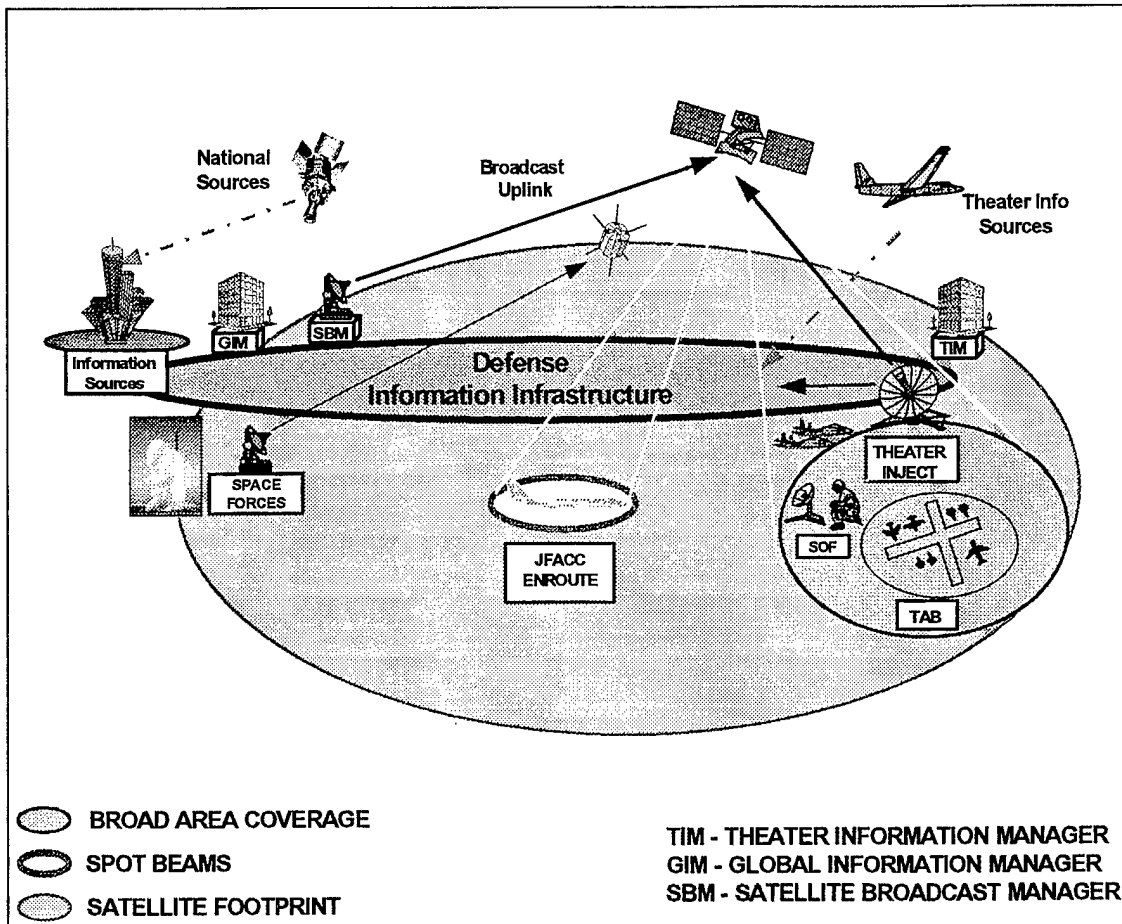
National Sources

Broadcast Uplink

Theater Info Sources

Information Sources

GIM

SBM

TIM

Defense Information Infrastructure

SPACE FORCES

THEATER INJECT

JFACC ENROUTE

SOF

TAB

BROAD AREA COVERAGE

SPOT BEAMS

SATELLITE FOOTPRINT

TIM - THEATER INFORMATION MANAGER
GIM - GLOBAL INFORMATION MANAGER
SBM - SATELLITE BROADCAST MANAGER